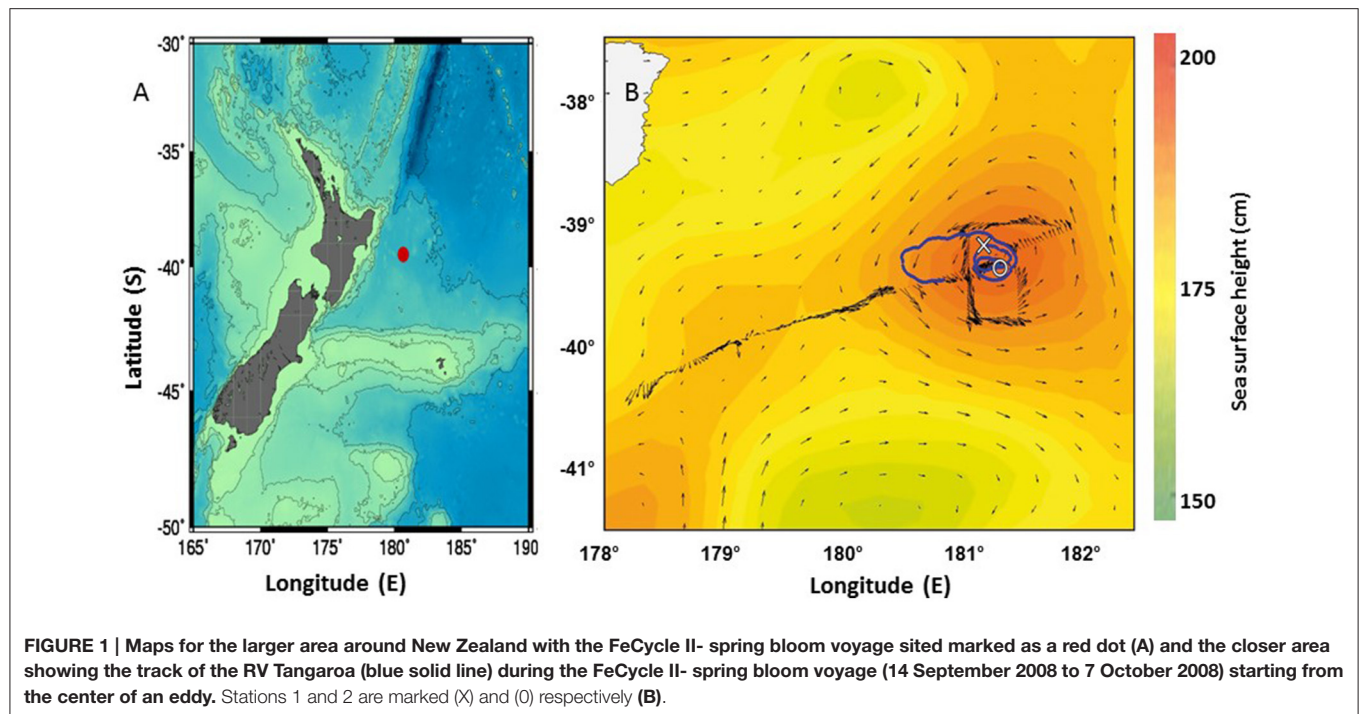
A

-30°

-35°

-40°

-45°

-50°

Latitude (S)

165° 170° 175° 180° 185° 190

Longitude (E)

B

-38°

-39°

-40°

-41°

178° 179° 180° 181° 182°

Longitude (E)

200

175

150

Sea surface height (cm)

**FIGURE 1 | Maps for the larger area around New Zealand with the FeCycle II- spring bloom voyage sited marked as a red dot (A) and the closer area showing the track of the RV Tangaroa (blue solid line) during the FeCycle II- spring bloom voyage (14 September 2008 to 7 October 2008) starting from the center of an eddy.** Stations 1 and 2 are marked (X) and (0) respectively **(B)**.